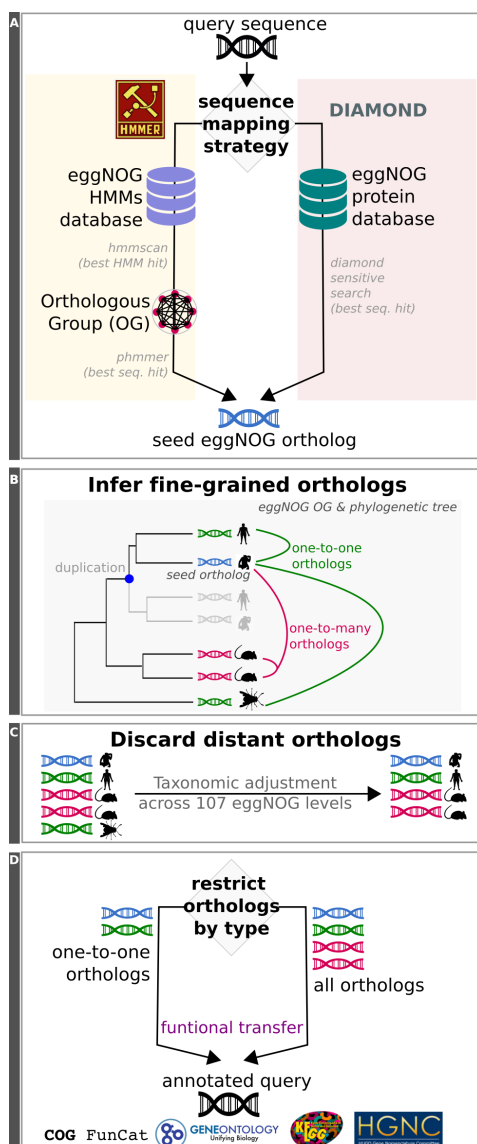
A

query sequence

HMMER

sequence mapping strategy

DIAMOND

eggNOG HMMs database

eggNOG protein database

hmmscan (best HMM hit)

diamond sensitive search (best seq. hit)

Orthologous Group (OG)

phmmer (best seq. hit)

seed eggNOG ortholog

B

Infer fine-grained orthologs

eggNOG OG & phylogenetic tree

duplication

seed ortholog

one-to-one orthologs

one-to-many orthologs

C

Discard distant orthologs

Taxonomic adjustment across 107 eggNOG levels

D

restrict orthologs by type

one-to-one orthologs

all orthologs

funtional transfer

annotated query

COG FunCat GENEONTOLOGY Unifying Biology KEGG HGNC